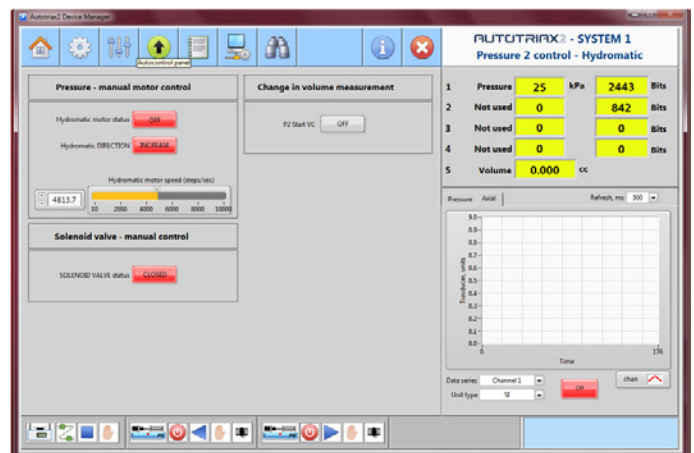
Autotriax2 Device Manager

Autocontrol panel

AUTOTRIAX2 - SYSTEM 1
Pressure 2 control - Hydromatic

Pressure - manual motor control

Hydromatic motor status OFF

Hydromatic DIRECTION INCREASE

Hydromatic motor speed (steps/sec)

4813.7

10 2000 4000 6000 8000 10000

Solenoid valve - manual control

SOLENOID VALVE status CLOSED

Change in volume measurement

P2 Start VC OFF

| 1 | Pressure | 25 | kPa | 2443 | Bits |
|---|---|---|---|---|---|
| 2 | Not used | 0 | | 842 | Bits |
| 3 | Not used | 0 | | 0 | Bits |
| 4 | Not used | 0 | | 0 | Bits |
| 5 | Volume | 0.000 | cc | | |

Pressure Axial

Refresh, ms 500

9.0
8.9
8.8
8.7
8.6
8.5
8.4
8.3
8.2
8.1
8.0
0
176

Transducer units

Time

Data series Channel 1

Unit type SI

Off

chan